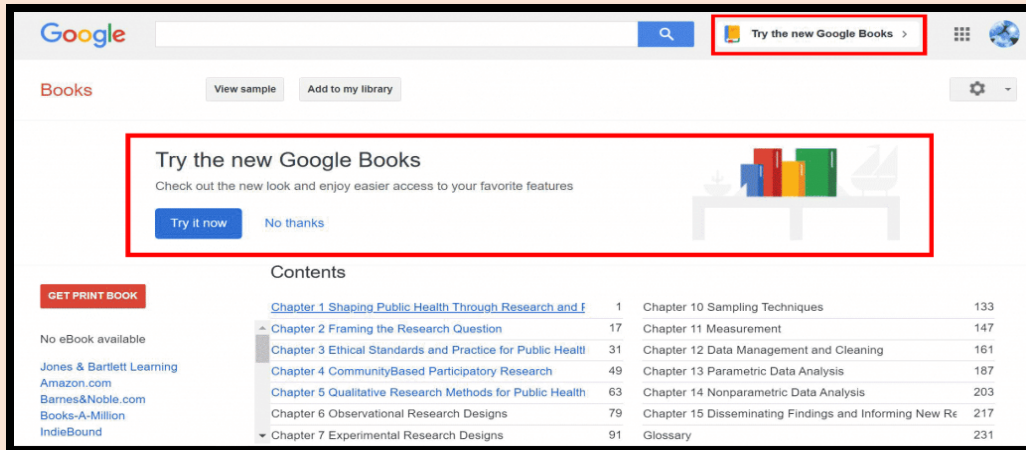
Google

Try the new Google Books >

Books

View sample

Add to my library

Try the new Google Books

Check out the new look and enjoy easier access to your favorite features

Try it now

No thanks

GET PRINT BOOK

No eBook available

Jones & Bartlett Learning
Amazon.com
Barnes&Noble.com
Books-A-Million
IndieBound

Contents

| | | | |
|---|---|---|---|
| Chapter 1 Shaping Public Health Through Research and F | 1 | Chapter 10 Sampling Techniques | 133 |
| Chapter 2 Framing the Research Question | 17 | Chapter 11 Measurement | 147 |
| Chapter 3 Ethical Standards and Practice for Public Healt | 31 | Chapter 12 Data Management and Cleaning | 161 |
| Chapter 4 CommunityBased Participatory Research | 49 | Chapter 13 Parametric Data Analysis | 187 |
| Chapter 5 Qualitative Research Methods for Public Health | 63 | Chapter 14 Nonparametric Data Analysis | 203 |
| Chapter 6 Observational Research Designs | 79 | Chapter 15 Disseminating Findings and Informing New Re | 217 |
| Chapter 7 Experimental Research Designs | 91 | Glossary | 231 |